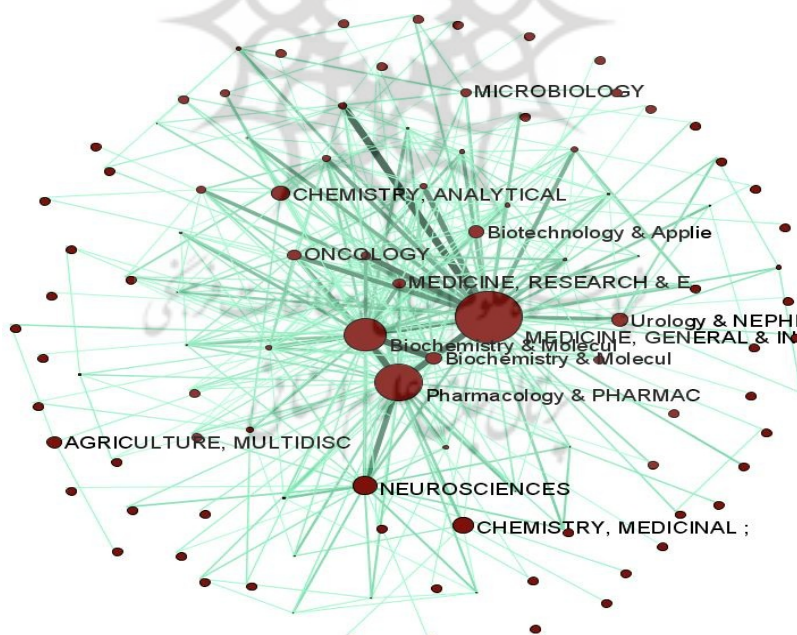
MICROBIOLOGY

CHEMISTRY, ANALYTICAL

Biotechnology & Applie

ONCOLOGY

MEDICINE, RESEARCH & E

Urology & NEPH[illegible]

MEDICINE, GENERAL & IN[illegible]

Biochemistry & Molecul

Biochemistry & Molecul

Pharmacology & PHARMAC

AGRICULTURE, MULTIDISC

NEUROSCIENCES

CHEMISTRY, MEDICINAL ;